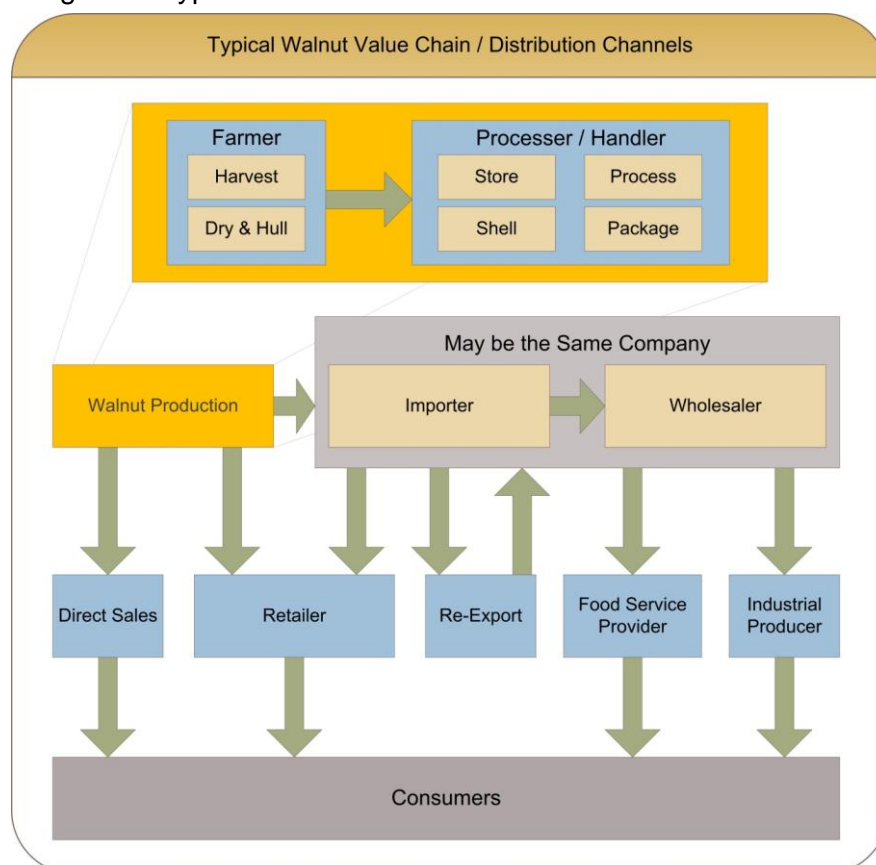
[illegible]

Typical Walnut Value Chain / Distribution Channels

Farmer

Harvest

Dry & Hull

Processer / Handler

Store

Process

Shell

Package

May be the Same Company

Walnut Production

Importer

Wholesaler

Direct Sales

Retailer

Re-Export

Food Service Provider

Industrial Producer

Consumers